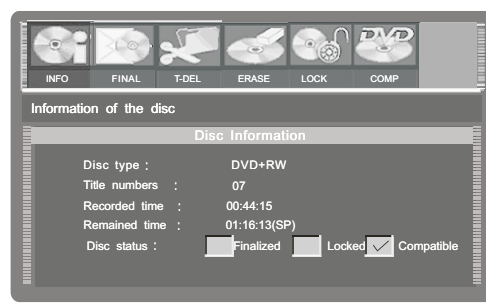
DVD

INFO FINAL T-DEL ERASE LOCK COMP

Information of the disc

Disc Information

| | |
|---|---|
| Disc type : | DVD+RW |
| Title numbers : | 07 |
| Recorded time : | 00:44:15 |
| Remained time : | 01:16:13(SP) |

Disc status : Finalized Locked ✓ Compatible